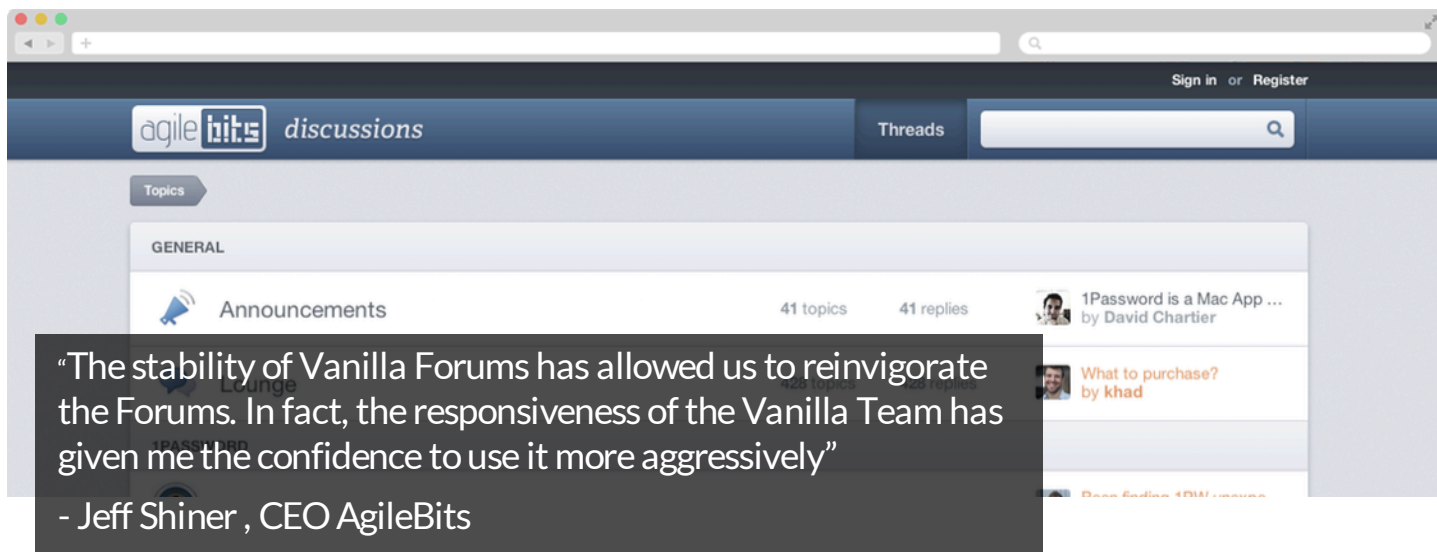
Sign in or Register

agile bits discussions

Threads

Topics

GENERAL

Announcements

41 topics

41 replies

1Password is a Mac App ...
by David Chartier

Lounge

428 topics

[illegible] replies

What to purchase?
by khad

1PASSWORD

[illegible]

“The stability of Vanilla Forums has allowed us to reinvigorate the Forums. In fact, the responsiveness of the Vanilla Team has given me the confidence to use it more aggressively”

- Jeff Shiner , CEO AgileBits